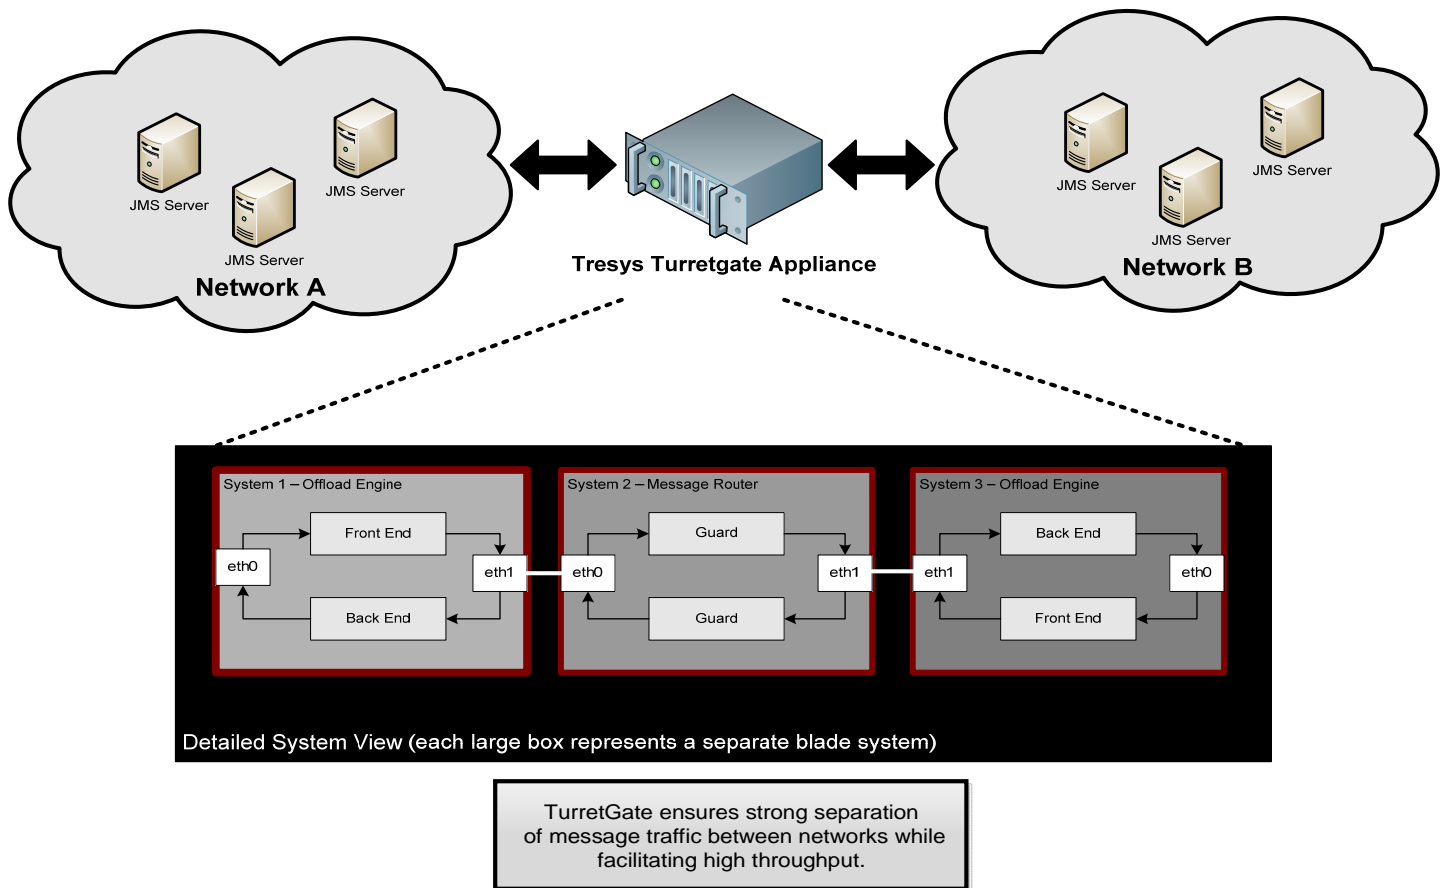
JMS Server
JMS Server
JMS Server
Network A

Tresys Turretgate Appliance

JMS Server
JMS Server
JMS Server
Network B

System 1 – Offload Engine
Front End
eth0
eth1
Back End

System 2 – Message Router
Guard
eth0
eth1
Guard

System 3 – Offload Engine
Back End
eth1
eth0
Front End

Detailed System View (each large box represents a separate blade system)

TurretGate ensures strong separation of message traffic between networks while facilitating high throughput.